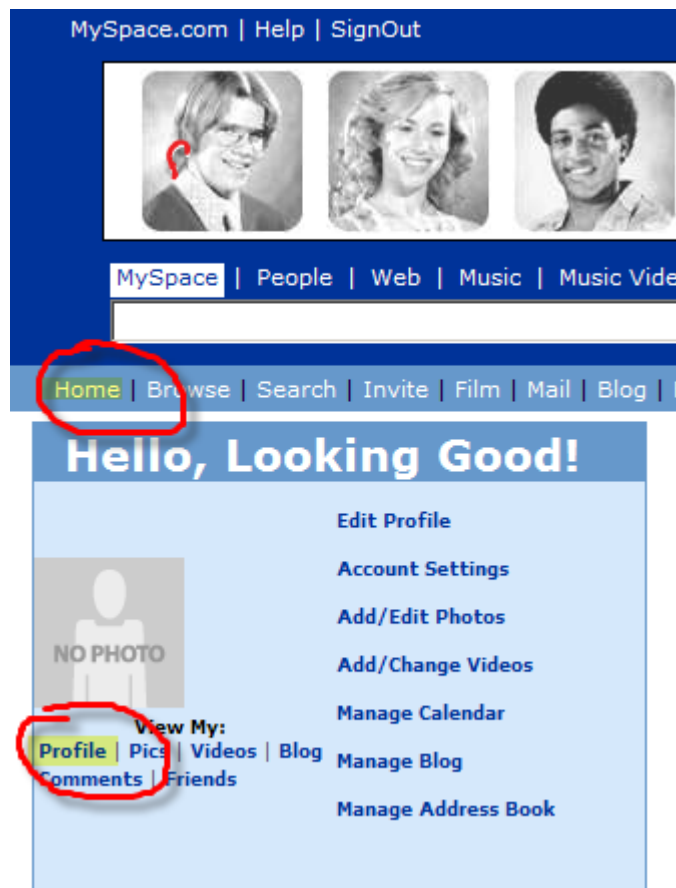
MySpace.com | Help | SignOut

MySpace | People | Web | Music | Music Vide

Home | Browse | Search | Invite | Film | Mail | Blog |

Hello, Looking Good!

NO PHOTO

View My:
Profile | Pics | Videos | Blog
Comments | Friends

Edit Profile
Account Settings
Add/Edit Photos
Add/Change Videos
Manage Calendar
Manage Blog
Manage Address Book